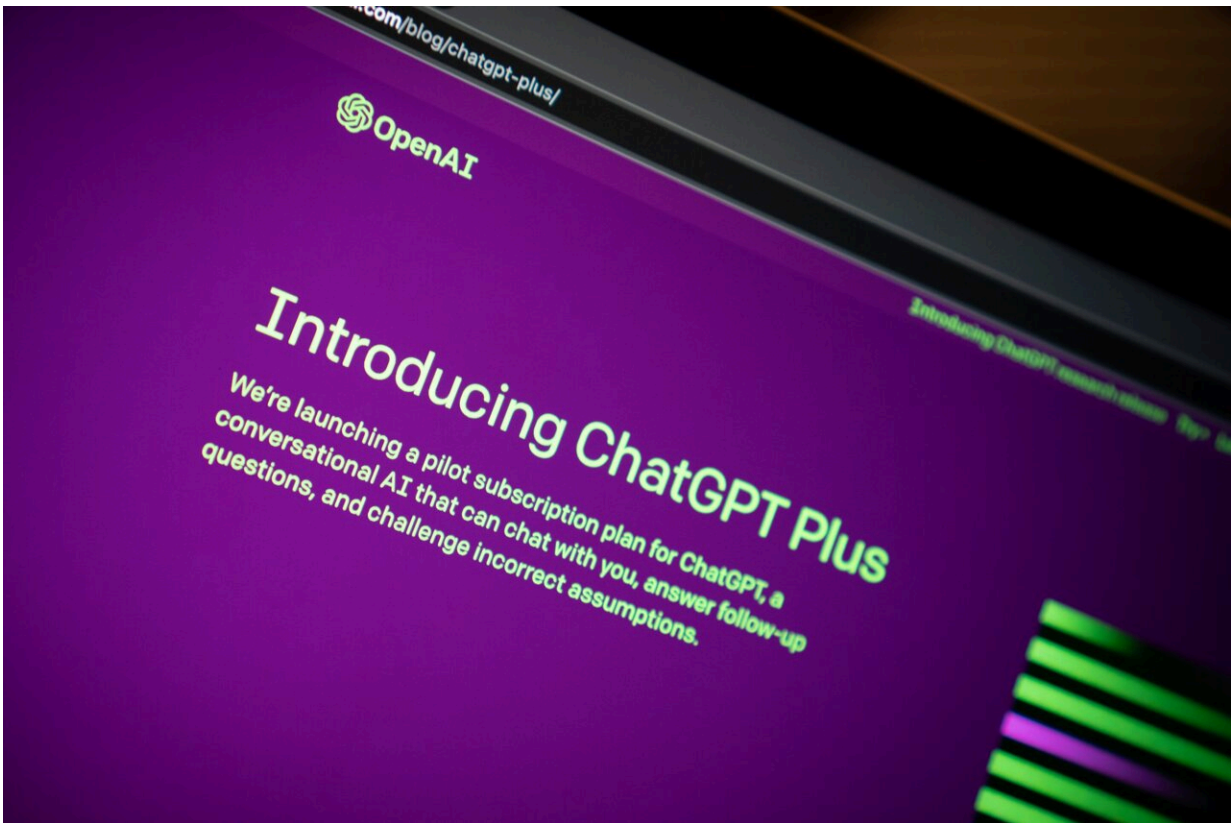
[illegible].com/blog/chatgpt-plus/

OpenAI

Introducing ChatGPT research release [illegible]

Introducing ChatGPT Plus

We're launching a pilot subscription plan for ChatGPT, a conversational AI that can chat with you, answer follow-up questions, and challenge incorrect assumptions.